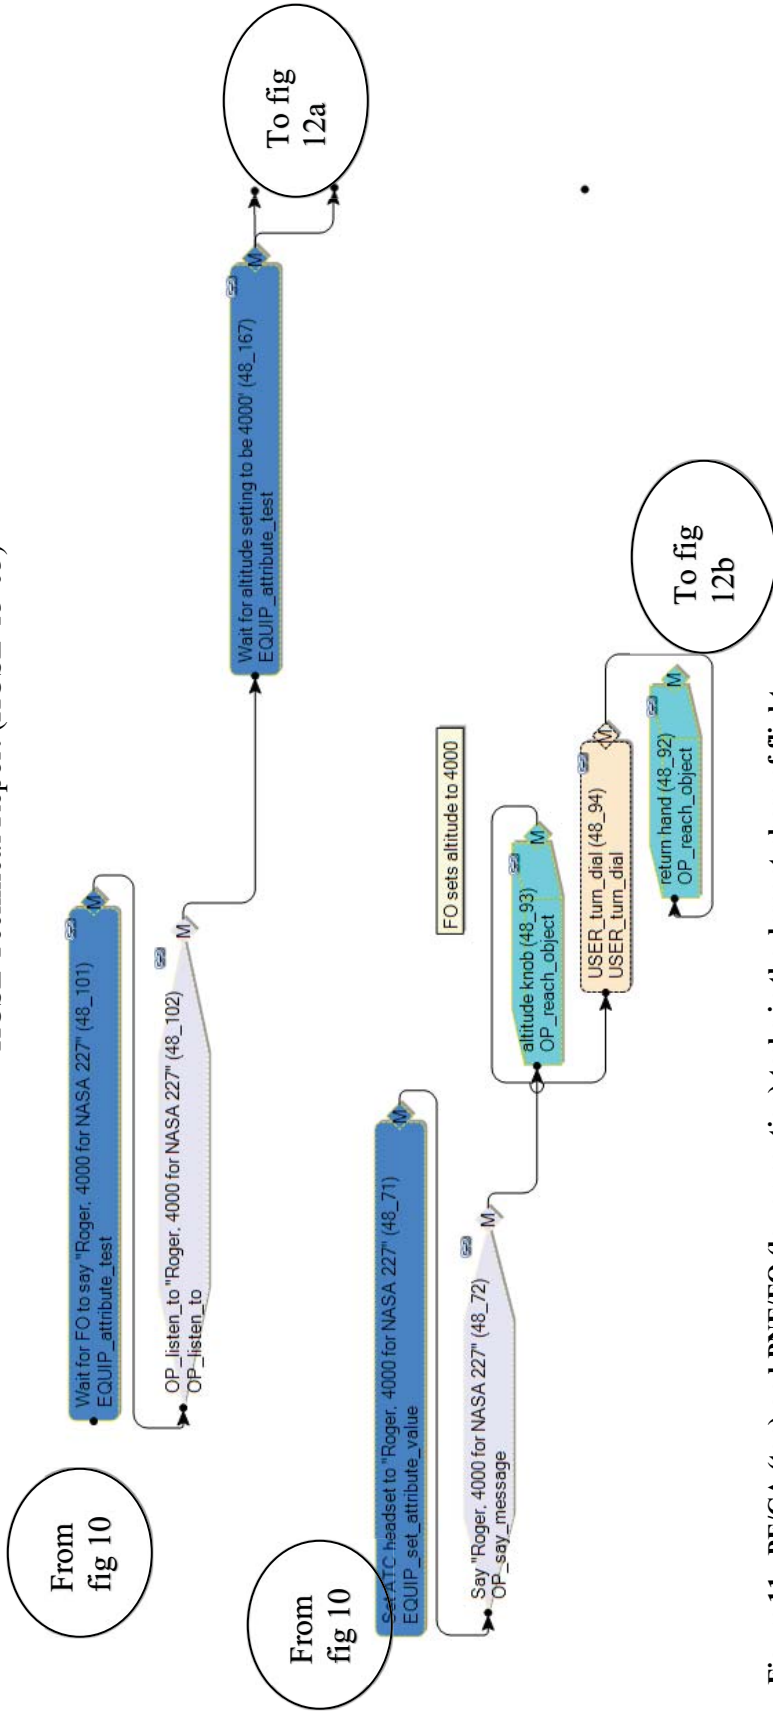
From fig 10

Wait for FO to say "Roger, 4000 for NASA 227" (48_101)
EQUIP_attribute_test

OP_listen_to "Roger, 4000 for NASA 227" (48_102)
OP_listen_to

Wait for altitude setting to be 4000' (48_167)
EQUIP_attribute_test

To fig 12a

From fig 10

Set ATC headset to "Roger, 4000 for NASA 227" (48_71)
EQUIP_set_attribute_value

Say "Roger, 4000 for NASA 227" (48_72)
OP_say_message

FO sets altitude to 4000

altitude knob (48_93)
OP_reach_object

USER_turn_dial (48_94)
USER_turn_dial

return hand (48_92)
OP_reach_object

To fig 12b

Figure 11. PF/CA (top) and PNF/FO (bottom portion) tasks in the descent phase of flight (continued).